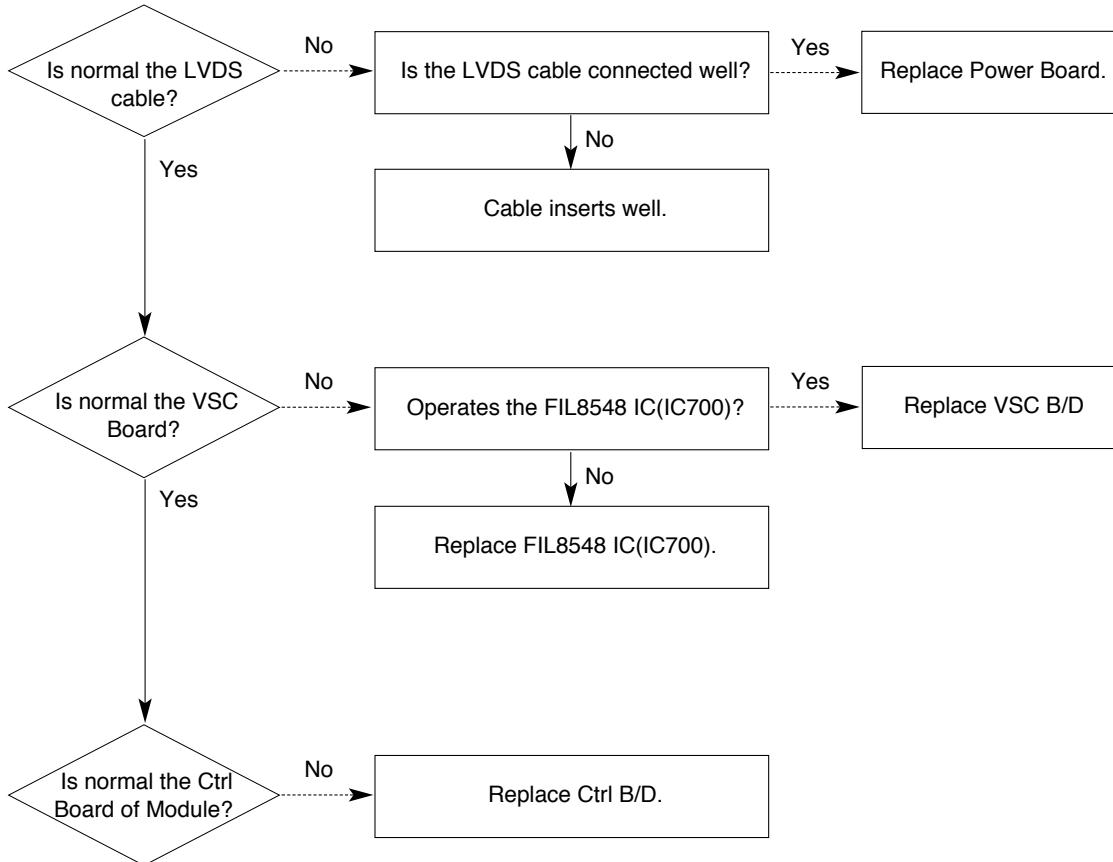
Is normal the LVDS cable?

No

Is the LVDS cable connected well?

Yes

Replace Power Board.

No

Cable inserts well.

Yes

Is normal the VSC Board?

No

Operates the FIL8548 IC(IC700)?

Yes

Replace VSC B/D

No

Replace FIL8548 IC(IC700).

Yes

Is normal the Ctrl Board of Module?

No

Replace Ctrl B/D.